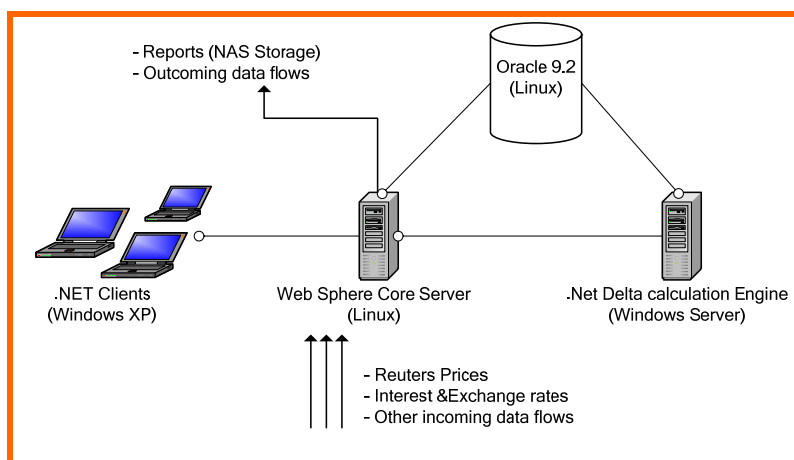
- Reports (NAS Storage)
- Outcoming data flows

Oracle 9.2
(Linux)

.NET Clients
(Windows XP)

Web Sphere Core Server
(Linux)

.Net Delta calculation Engine
(Windows Server)

- Reuters Prices
- Interest &Exchange rates
- Other incoming data flows